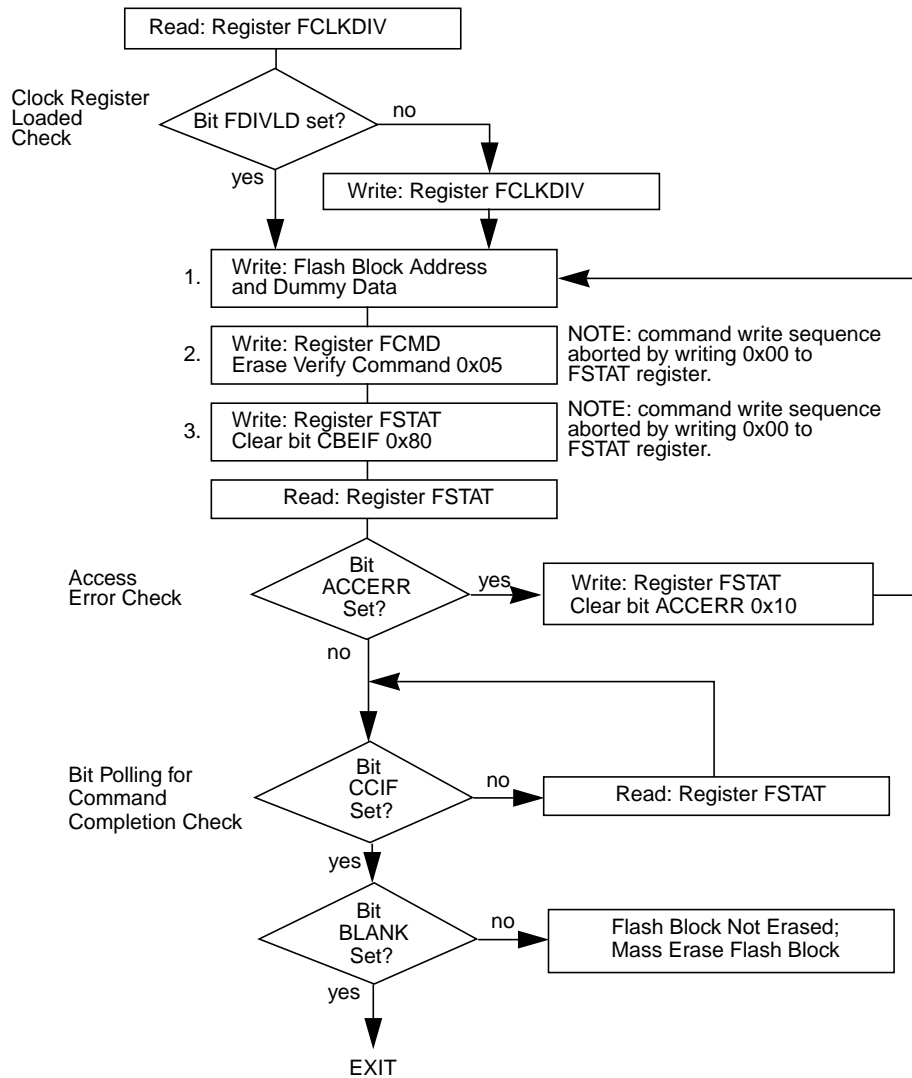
Read: Register FCLKDIV

Clock Register Loaded Check

Bit FDIVLD set?

no

yes

Write: Register FCLKDIV

1. Write: Flash Block Address and Dummy Data

2. Write: Register FCMD Erase Verify Command 0x05

NOTE: command write sequence aborted by writing 0x00 to FSTAT register.

3. Write: Register FSTAT Clear bit CBEIF 0x80

NOTE: command write sequence aborted by writing 0x00 to FSTAT register.

Read: Register FSTAT

Access Error Check

Bit ACCERR Set?

yes

Write: Register FSTAT Clear bit ACCERR 0x10

no

Bit Polling for Command Completion Check

Bit CCIF Set?

no

Read: Register FSTAT

yes

Bit BLANK Set?

no

Flash Block Not Erased; Mass Erase Flash Block

yes

EXIT